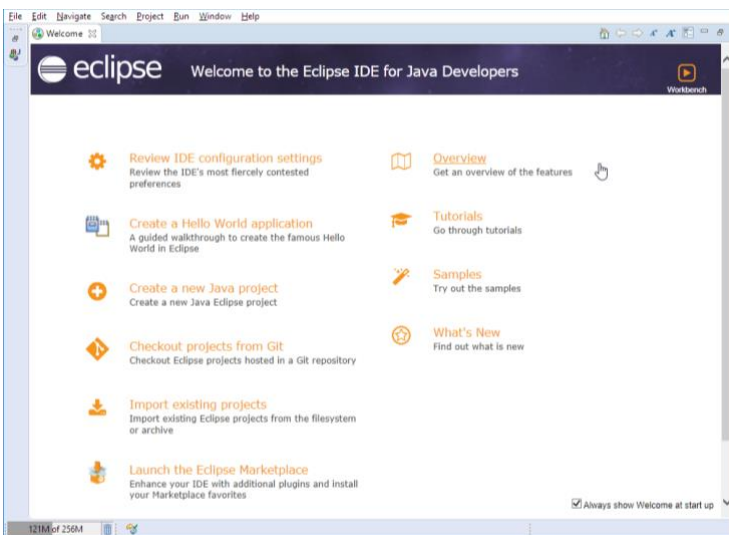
File Edit Navigate Search Project Run Window Help

Welcome

eclipse Welcome to the Eclipse IDE for Java Developers

Workbench

Review IDE configuration settings
Review the IDE's most fiercely contested preferences

Create a Hello World application
A guided walkthrough to create the famous Hello World in Eclipse

Create a new Java project
Create a new Java Eclipse project

Checkout projects from Git
Checkout Eclipse projects hosted in a Git repository

Import existing projects
Import existing Eclipse projects from the filesystem or archive

Launch the Eclipse Marketplace
Enhance your IDE with additional plugins and install your Marketplace favorites

Overview
Get an overview of the features

Tutorials
Go through tutorials

Samples
Try out the samples

What's New
Find out what is new

Always show Welcome at start up

121M of 256M